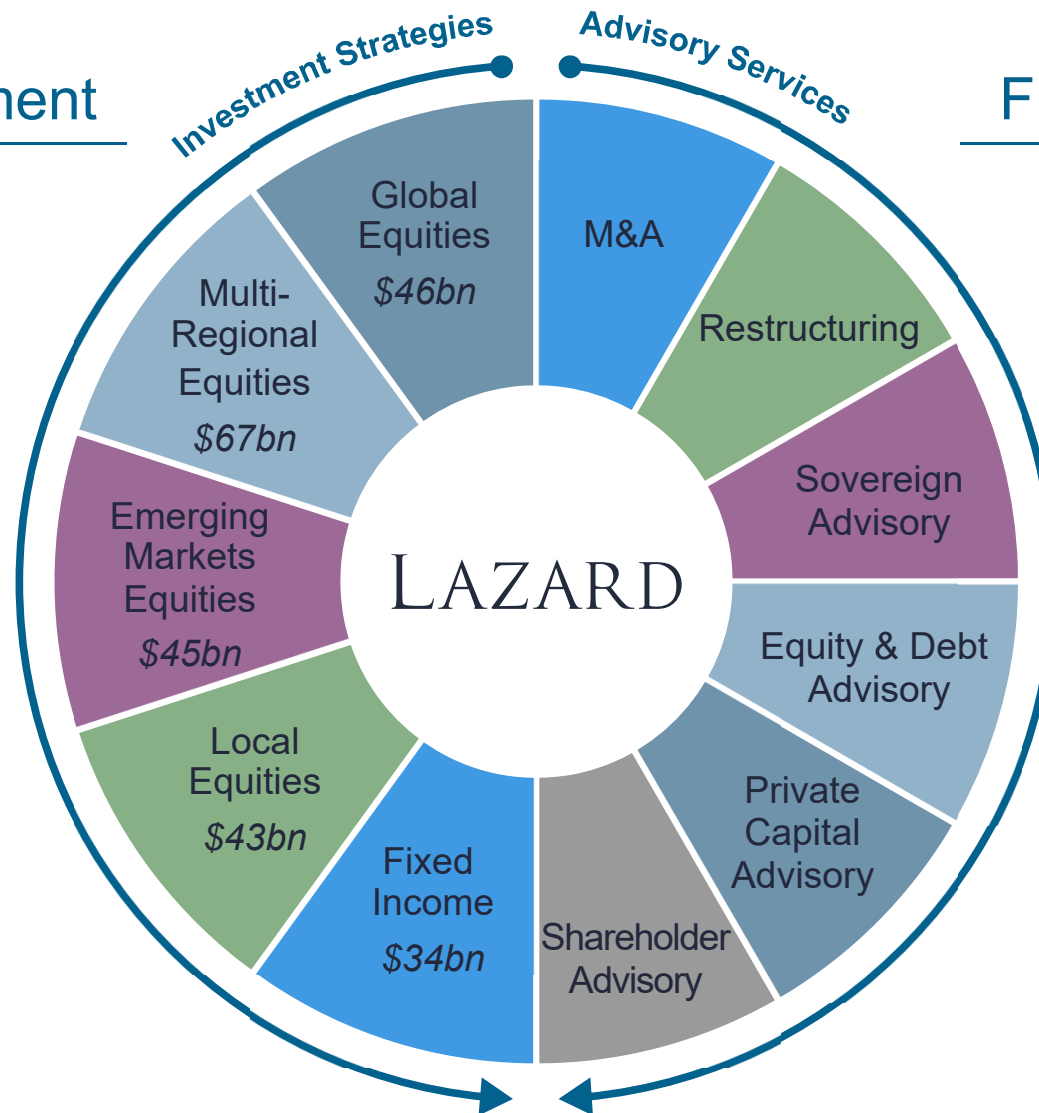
ment

F

Investment Strategies

Advisory Services

Global Equities $46bn

Multi-Regional Equities $67bn

Emerging Markets Equities $45bn

Local Equities $43bn

Fixed Income $34bn

M&A

Restructuring

Sovereign Advisory

Equity & Debt Advisory

Private Capital Advisory

Shareholder Advisory

LAZARD